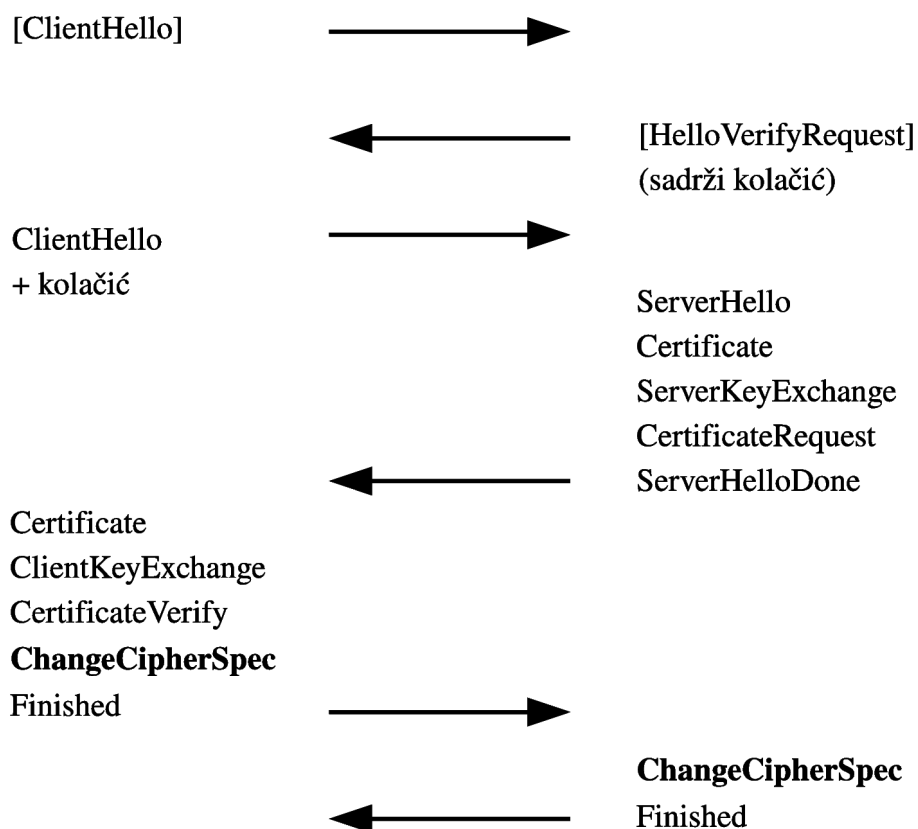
[ClientHello]

[HelloVerifyRequest]
(sadrži kolačić)

ClientHello
+ kolačić

ServerHello
Certificate
ServerKeyExchange
CertificateRequest
ServerHelloDone

Certificate
ClientKeyExchange
CertificateVerify
**ChangeCipherSpec**
Finished

**ChangeCipherSpec**
Finished